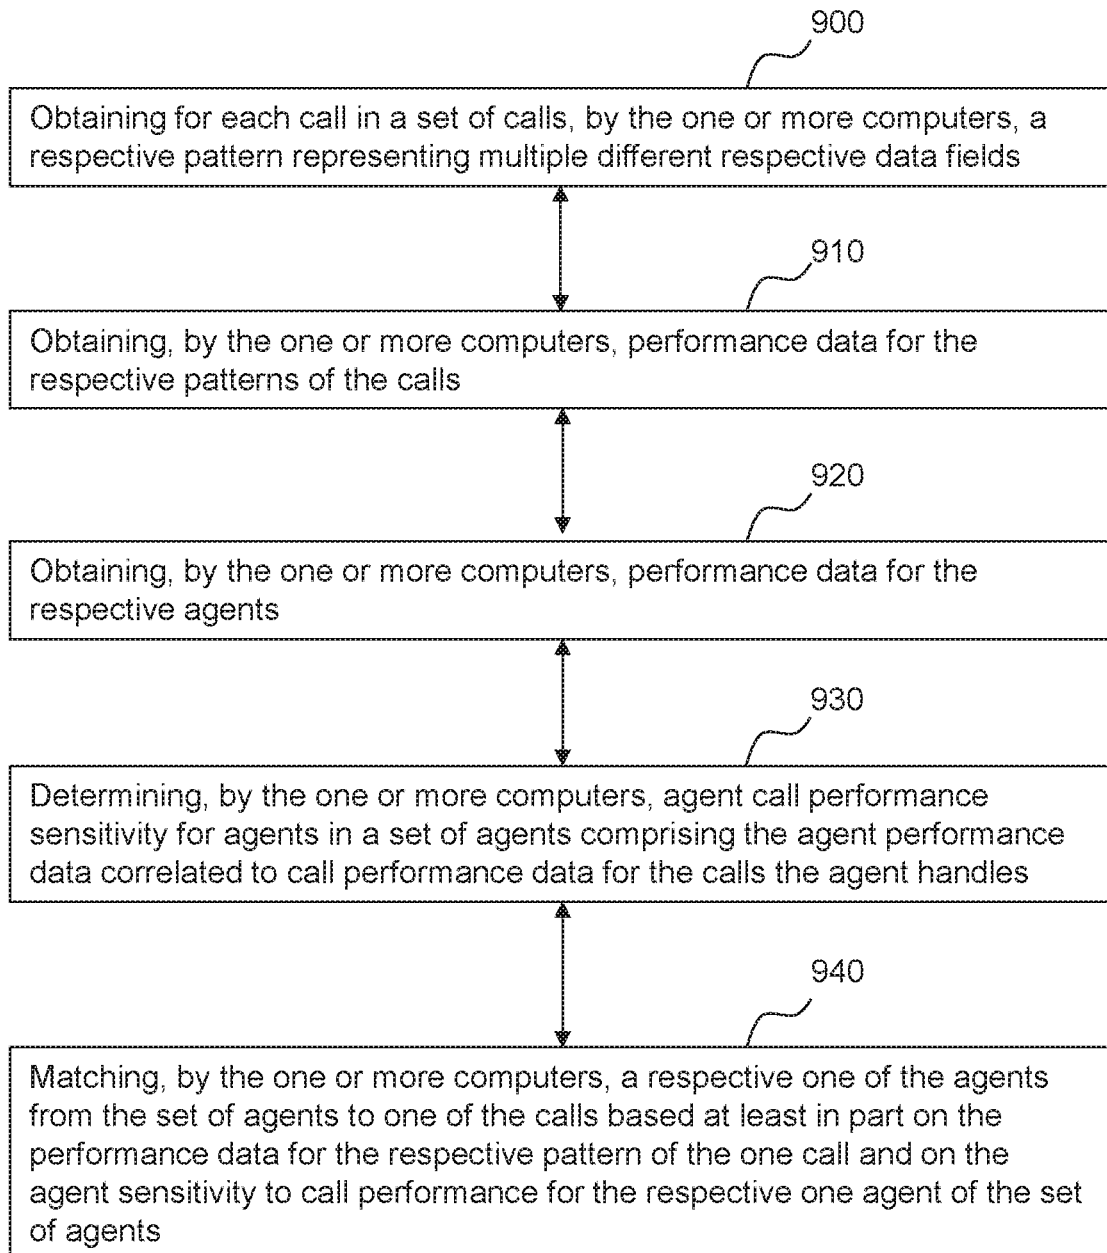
900

Obtaining for each call in a set of calls, by the one or more computers, a respective pattern representing multiple different respective data fields

910

Obtaining, by the one or more computers, performance data for the respective patterns of the calls

920

Obtaining, by the one or more computers, performance data for the respective agents

930

Determining, by the one or more computers, agent call performance sensitivity for agents in a set of agents comprising the agent performance data correlated to call performance data for the calls the agent handles

940

Matching, by the one or more computers, a respective one of the agents from the set of agents to one of the calls based at least in part on the performance data for the respective pattern of the one call and on the agent sensitivity to call performance for the respective one agent of the set of agents